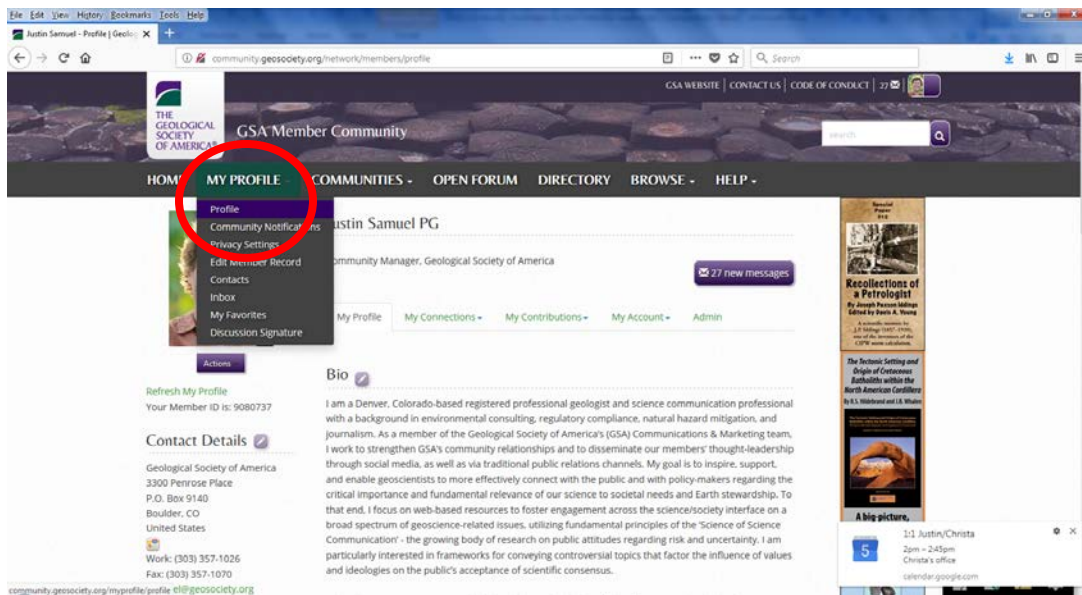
File Edit View History Bookmarks Tools Help

Justin Samuel - Profile | Geolog ×

community.geosociety.org/network/members/profile

Search

GSA WEBSITE | CONTACT US | CODE OF CONDUCT | 27

THE GEOLOGICAL SOCIETY OF AMERICA®

GSA Member Community

search

HOME MY PROFILE - COMMUNITIES - OPEN FORUM DIRECTORY BROWSE - HELP -

Profile
Community Notifications
Privacy Settings
Edit Member Record
Contacts
Inbox
My Favorites
Discussion Signature

Justin Samuel PG

Community Manager, Geological Society of America

27 new messages

My Profile My Connections My Contributions My Account Admin

Actions

Refresh My Profile
Your Member ID is: 9080737

Contact Details

Geological Society of America
3300 Penrose Place
P.O. Box 9140
Boulder, CO
United States

Work: (303) 357-1026
Fax: (303) 357-1070
el@geosociety.org

Bio

I am a Denver, Colorado-based registered professional geologist and science communication professional with a background in environmental consulting, regulatory compliance, natural hazard mitigation, and journalism. As a member of the Geological Society of America's (GSA) Communications & Marketing team, I work to strengthen GSA's community relationships and to disseminate our members' thought-leadership through social media, as well as via traditional public relations channels. My goal is to inspire, support, and enable geoscientists to more effectively connect with the public and with policy-makers regarding the critical importance and fundamental relevance of our science to societal needs and Earth stewardship. To that end, I focus on web-based resources to foster engagement across the science/society interface on a broad spectrum of geoscience-related issues, utilizing fundamental principles of the 'Science of Science Communication' - the growing body of research on public attitudes regarding risk and uncertainty. I am particularly interested in frameworks for conveying controversial topics that factor the influence of values and ideologies on the public's acceptance of scientific consensus.

Special Paper
Recollections of a Petrologist
By Joseph Paxson Iddings
Edited by Davis A. Young

The Tectonic Setting and Origin of Cretaceous Batholiths within the North American Cordillera
By R.S. Hildebrand and J.B. Whalen

A big picture,

1:1 Justin/Christa
2pm – 2:45pm
Christa's office
calendar.google.com

community.geosociety.org/myprofile/profile